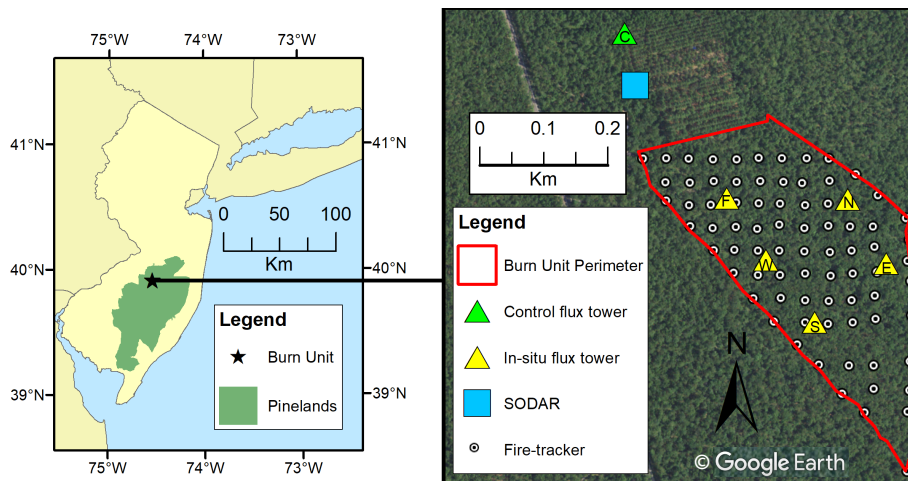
75°W 74°W 73°W

41°N 41°N

0 50 100

Km

40°N 40°N

Legend

Burn Unit

Pinelands

39°N 39°N

75°W 74°W 73°W

C

0 0.1 0.2

Km

F N

Legend

Burn Unit Perimeter

W E

Control flux tower

S

In-situ flux tower

N

SODAR

Fire-tracker

© Google Earth